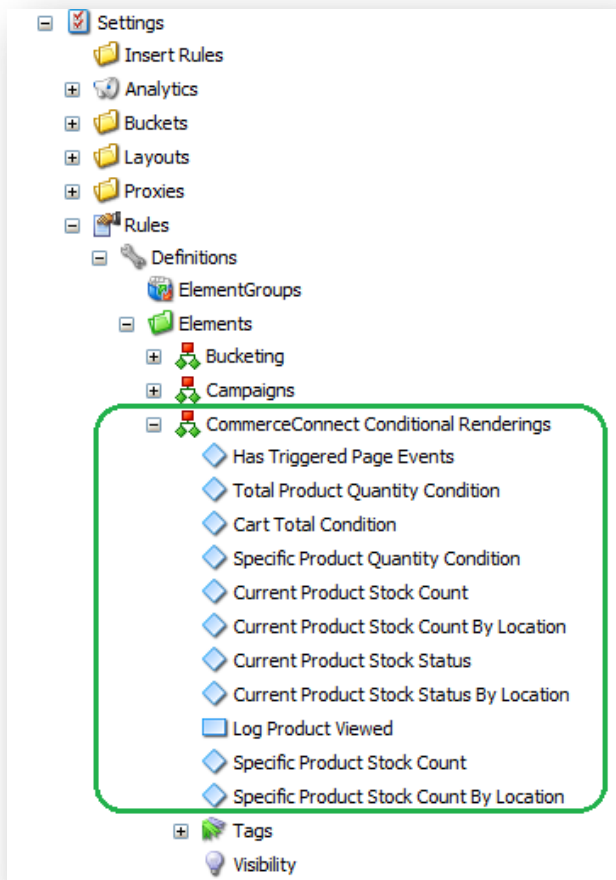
Settings
Insert Rules
Analytics
Buckets
Layouts
Proxies
Rules
Definitions
ElementGroups
Elements
Bucketing
Campaigns
CommerceConnect Conditional Renderings
Has Triggered Page Events
Total Product Quantity Condition
Cart Total Condition
Specific Product Quantity Condition
Current Product Stock Count
Current Product Stock Count By Location
Current Product Stock Status
Current Product Stock Status By Location
Log Product Viewed
Specific Product Stock Count
Specific Product Stock Count By Location
Tags
Visibility